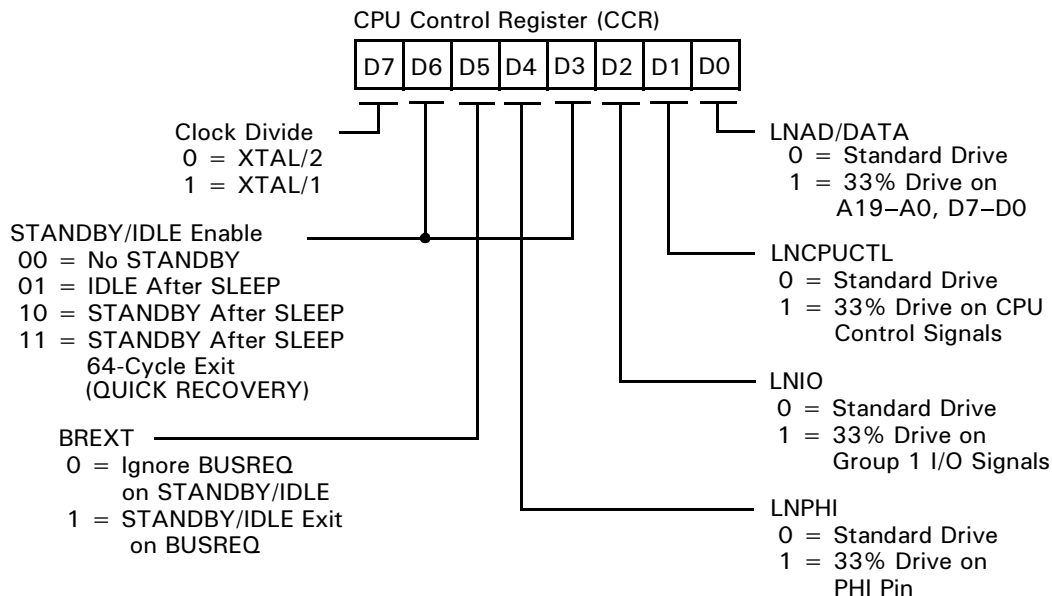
CPU Control Register (CCR)

| D7 | D6 | D5 | D4 | D3 | D2 | D1 | D0 |
|---|---|---|---|---|---|---|---|

Clock Divide
0 = XTAL/2
1 = XTAL/1

STANDBY/IDLE Enable
00 = No STANDBY
01 = IDLE After SLEEP
10 = STANDBY After SLEEP
11 = STANDBY After SLEEP 64-Cycle Exit (QUICK RECOVERY)

BREXT
0 = Ignore BUSREQ on STANDBY/IDLE
1 = STANDBY/IDLE Exit on BUSREQ

LNAD/DATA
0 = Standard Drive
1 = 33% Drive on A19–A0, D7–D0

LNCPUCTL
0 = Standard Drive
1 = 33% Drive on CPU Control Signals

LNIO
0 = Standard Drive
1 = 33% Drive on Group 1 I/O Signals

LNPHI
0 = Standard Drive
1 = 33% Drive on PHI Pin